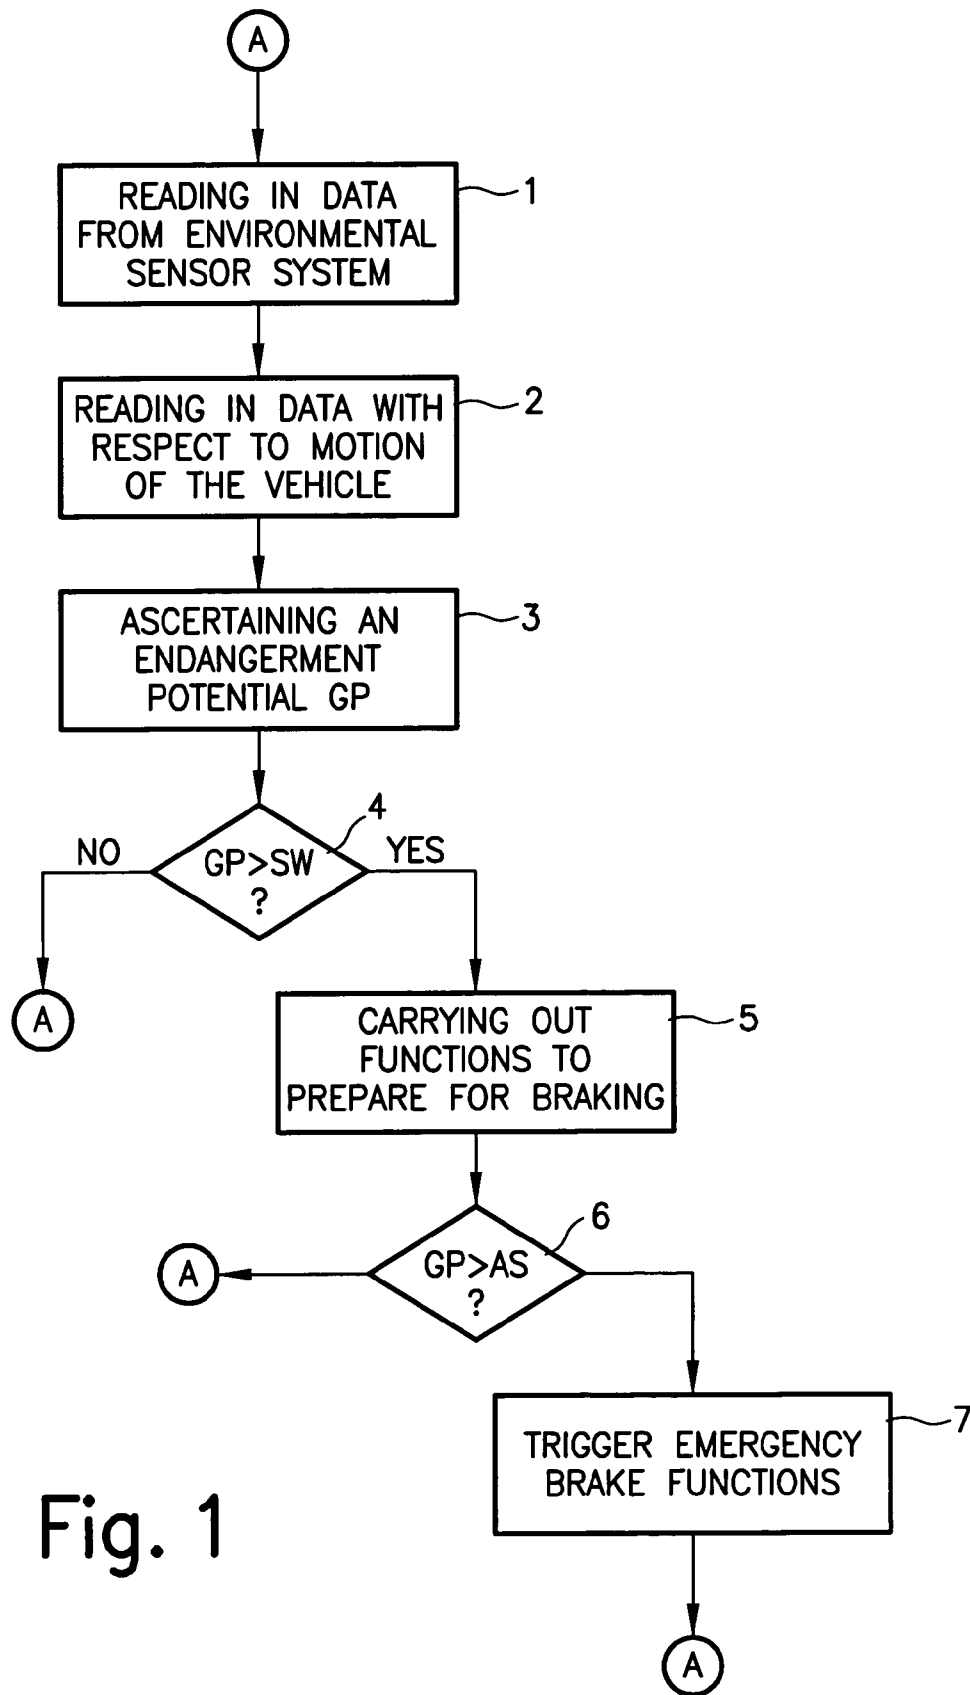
A

READING IN DATA FROM ENVIRONMENTAL SENSOR SYSTEM

1

READING IN DATA WITH RESPECT TO MOTION OF THE VEHICLE

2

ASCERTAINING AN ENDANGERMENT POTENTIAL GP

3

NO

GP>SW ?

4

YES

A

CARRYING OUT FUNCTIONS TO PREPARE FOR BRAKING

5

A

GP>AS ?

6

TRIGGER EMERGENCY BRAKE FUNCTIONS

7

Fig. 1

A